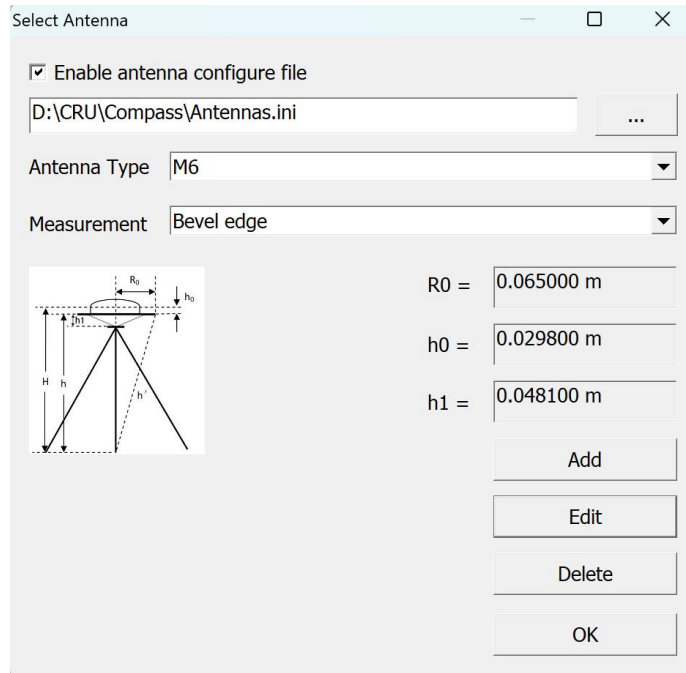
Select Antenna

☑ Enable antenna configure file

D:\CRU\Compass\Antennas.ini

...

Antenna Type M6

Measurement Bevel edge

$R_0$

$h_0$

h1

H

h

h'

R0 = 0.065000 m

h0 = 0.029800 m

h1 = 0.048100 m

Add

Edit

Delete

OK